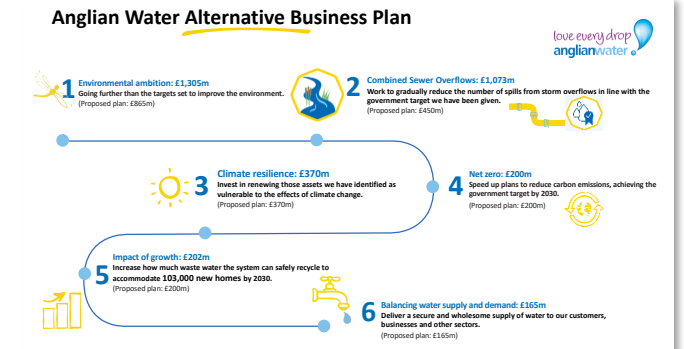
Anglian Water Alternative Business Plan

love every drop
anglianwater

1 Environmental ambition: £1,305m
Going further than the targets set to improve the environment.
(Proposed plan: £865m)

2 Combined Sewer Overflows: £1,073m
Work to gradually reduce the number of spills from storm overflows in line with the government target we have been given.
(Proposed plan: £450m)

3 Climate resilience: £370m
Invest in renewing those assets we have identified as vulnerable to the effects of climate change.
(Proposed plan: £370m)

4 Net zero: £200m
Speed up plans to reduce carbon emissions, achieving the government target by 2030.
(Proposed plan: £200m)

5 Impact of growth: £202m
Increase how much waste water the system can safely recycle to accommodate 103,000 new homes by 2030.
(Proposed plan: £200m)

6 Balancing water supply and demand: £165m
Deliver a secure and wholesome supply of water to our customers, businesses and other sectors.
(Proposed plan: £165m)